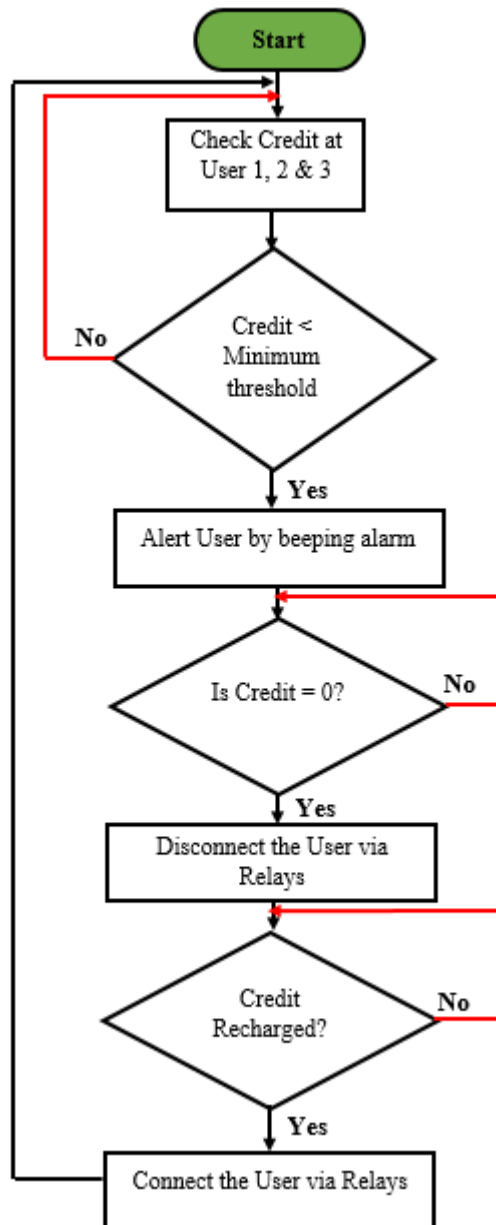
Start

Check Credit at User 1, 2 & 3

No

Credit < Minimum threshold

Yes

Alert User by beeping alarm

Is Credit = 0?

No

Yes

Disconnect the User via Relays

Credit Recharged?

No

Yes

Connect the User via Relays